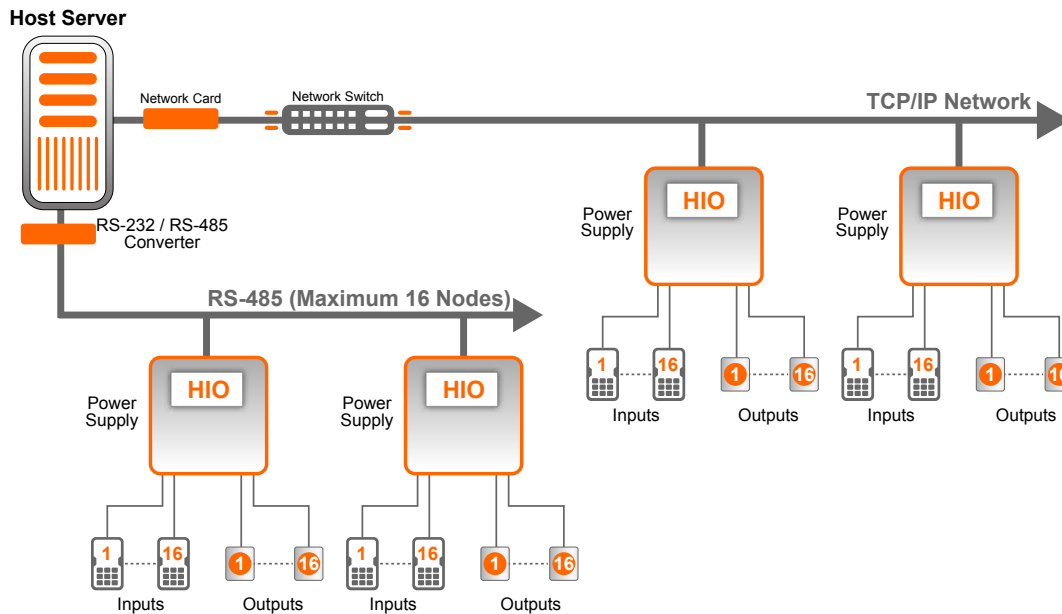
Host Server

Network Card

Network Switch

TCP/IP Network

RS-232 / RS-485 Converter

HIO

Power Supply

1

16

1

16

Inputs

Outputs

HIO

Power Supply

1

16

1

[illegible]

Inputs

Outputs

RS-485 (Maximum 16 Nodes)

HIO

Power Supply

1

16

1

16

Inputs

Outputs

HIO

Power Supply

1

16

1

16

Inputs

Outputs